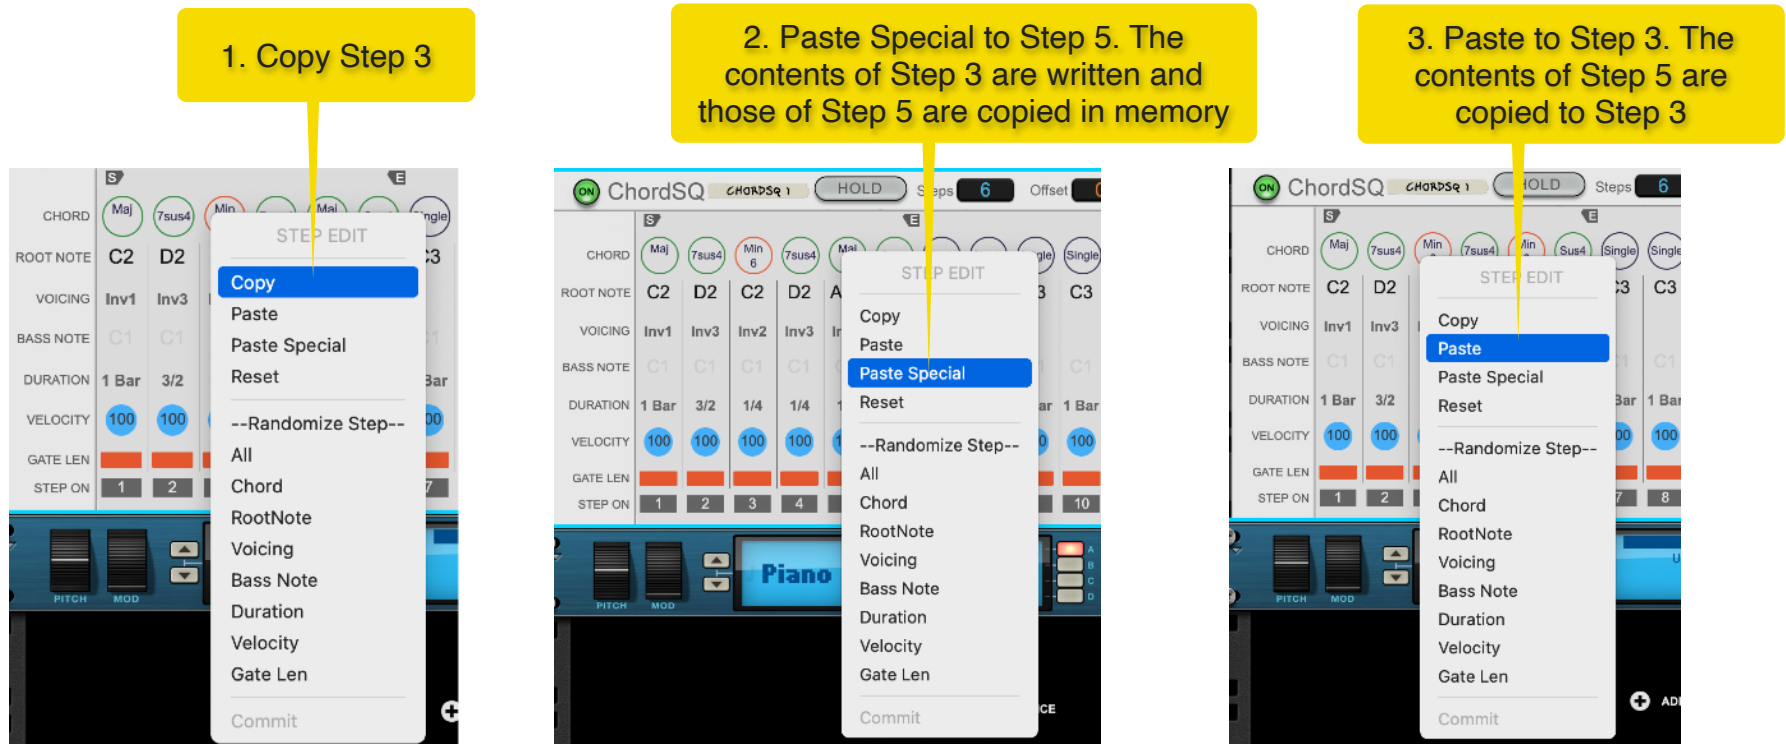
1. Copy Step 3

2. Paste Special to Step 5. The contents of Step 3 are written and those of Step 5 are copied in memory

3. Paste to Step 3. The contents of Step 5 are copied to Step 3

S E
CHORD Maj 7sus4 Min Maj ngle
ROOT NOTE C2 D2 C3
VOICING Inv1 Inv3
BASS NOTE C1 C1 C1
DURATION 1 Bar 3/2 Bar
VELOCITY 100 100 00
GATE LEN
STEP ON 1 2 7
PITCH MOD

STEP EDIT
Copy
Paste
Paste Special
Reset
--Randomize Step--
All
Chord
RootNote
Voicing
Bass Note
Duration
Velocity
Gate Len
Commit

ON ChordSQ CHORDSQ 1 HOLD Steps 6 Offset
S E
CHORD Maj 7sus4 Min 6 7sus4 Maj gle Single
ROOT NOTE C2 D2 C2 D2 A 3 C3
VOICING Inv1 Inv3 Inv2 Inv3 In
BASS NOTE C1 C1 C1 C1 C1
DURATION 1 Bar 3/2 1/4 1/4 ar 1 Bar
VELOCITY 100 100 100 100 100
GATE LEN
STEP ON 1 2 3 4 10
PITCH MOD
Piano
A B C D

STEP EDIT
Copy
Paste
Paste Special
Reset
--Randomize Step--
All
Chord
RootNote
Voicing
Bass Note
Duration
Velocity
Gate Len
Commit

ON ChordSQ CHORDSQ 1 HOLD Steps 6
S E
CHORD Maj 7sus4 Min 7sus4 Min Sus4 Single Single
ROOT NOTE C2 D2 3 C3
VOICING Inv1 Inv3
BASS NOTE C1 C1 C1
DURATION 1 Bar 3/2 Bar 1 Bar
VELOCITY 100 100 00 100
GATE LEN
STEP ON 1 2 7 8
PITCH MOD

STEP EDIT
Copy
Paste
Paste Special
Reset
--Randomize Step--
All
Chord
RootNote
Voicing
Bass Note
Duration
Velocity
Gate Len
Commit